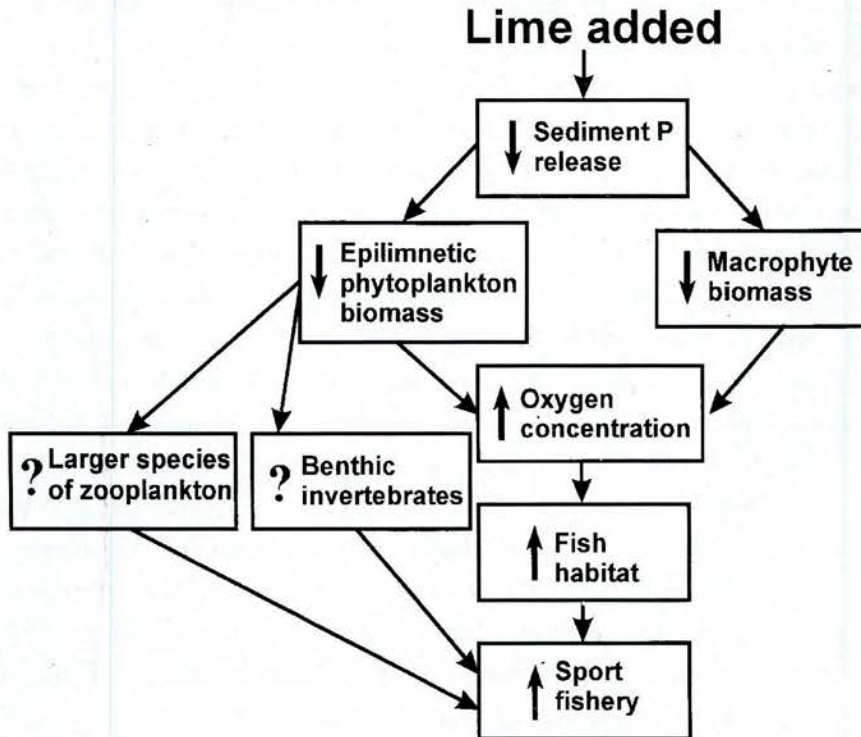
Lime added

↓ Sediment P release

↓ Epilimnetic phytoplankton biomass

↓ Macrophyte biomass

↑ Oxygen concentration

? Larger species of zooplankton

? Benthic invertebrates

↑ Fish habitat

↑ Sport fishery